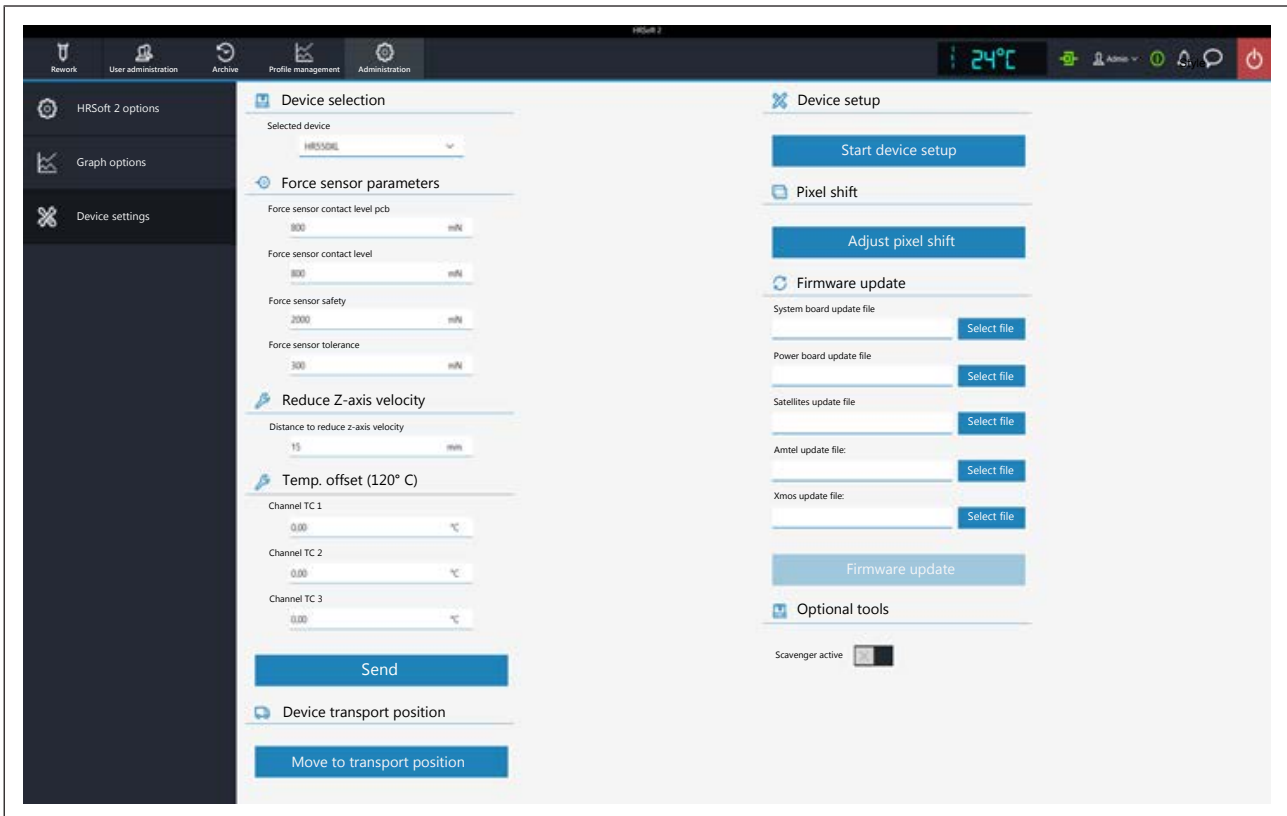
HRSoft 2

Rework User administration Archive Profile management Administration

24°C

Admin

HRSoft 2 options

Graph options

Device settings

Device selection

Selected device

HR550XL

Force sensor parameters

Force sensor contact level pcb

800 mN

Force sensor contact level

800 mN

Force sensor safety

2000 mN

Force sensor tolerance

300 mN

Reduce Z-axis velocity

Distance to reduce z-axis velocity

15 mm

Temp. offset (120° C)

Channel TC 1

0,00 °C

Channel TC 2

0,00 °C

Channel TC 3

0,00 °C

Send

Device transport position

Move to transport position

Device setup

Start device setup

Pixel shift

Adjust pixel shift

Firmware update

System board update file

Select file

Power board update file

Select file

Satellites update file

Select file

Amtel update file:

Select file

Xmos update file:

Select file

Firmware update

Optional tools

Scavenger active